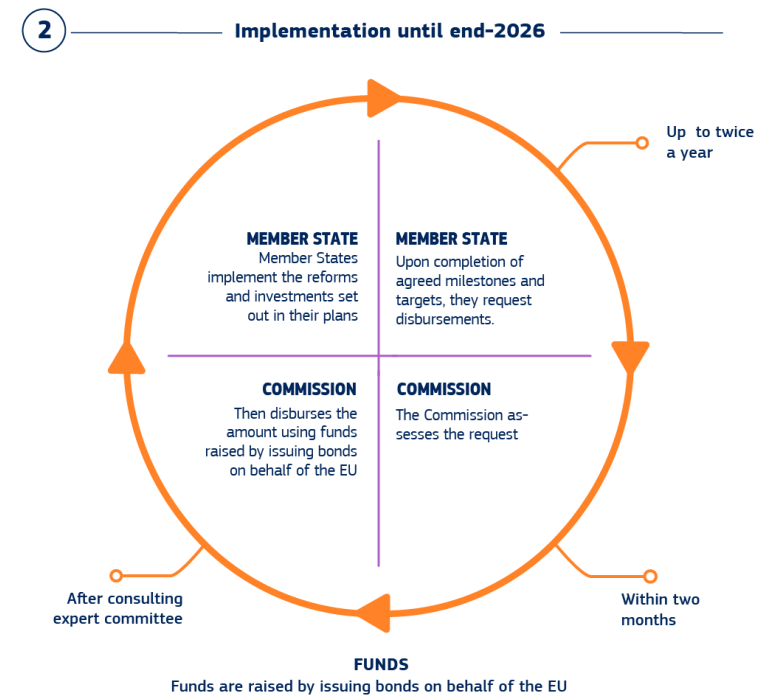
2

Implementation until end-2026

Up to twice a year

MEMBER STATE
Member States implement the reforms and investments set out in their plans

MEMBER STATE
Upon completion of agreed milestones and targets, they request disbursements.

COMMISSION
Then disburses the amount using funds raised by issuing bonds on behalf of the EU

COMMISSION
The Commission assesses the request

After consulting expert committee

Within two months

FUNDS
Funds are raised by issuing bonds on behalf of the EU